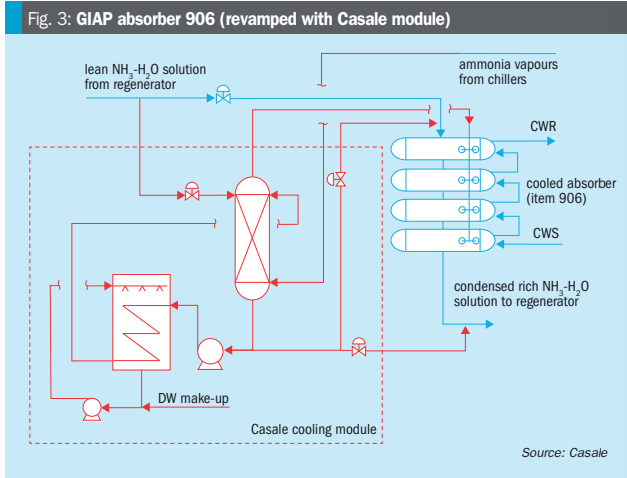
Fig. 3: GIAP absorber 906 (revamped with Casale module)

lean $NH_3$-$H_2O$ solution from regenerator

ammonia vapours from chillers

CWR

cooled absorber (item 906)

CWS

condensed rich $NH_3$-$H_2O$ solution to regenerator

DW make-up

Casale cooling module

Source: Casale